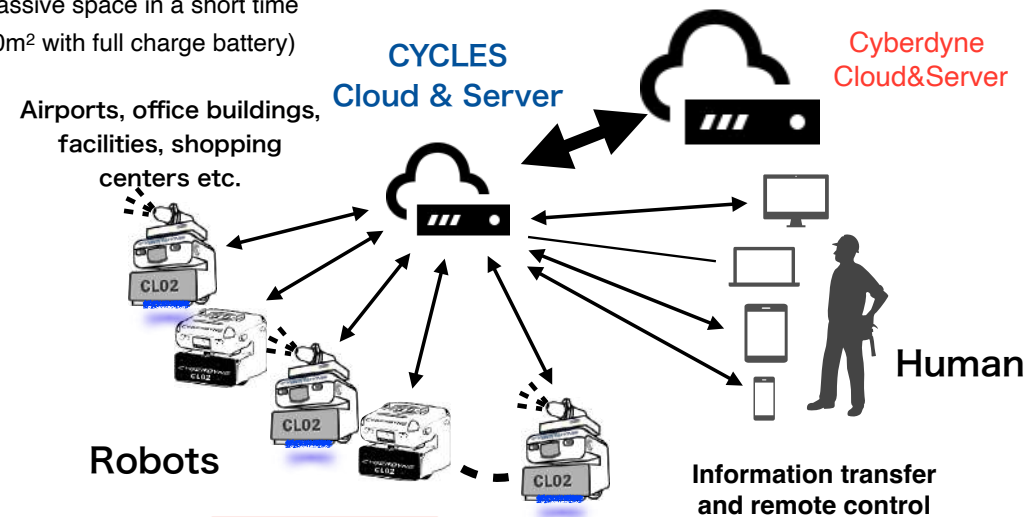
assive space in a short time
0m$^2$ with full charge battery)

CYCLES
Cloud & Server

Cyberdyne
Cloud&Server

Airports, office buildings, facilities, shopping centers etc.

CL02

CL02

CL02

CL02

CL02

Robots

Human

Information transfer and remote control